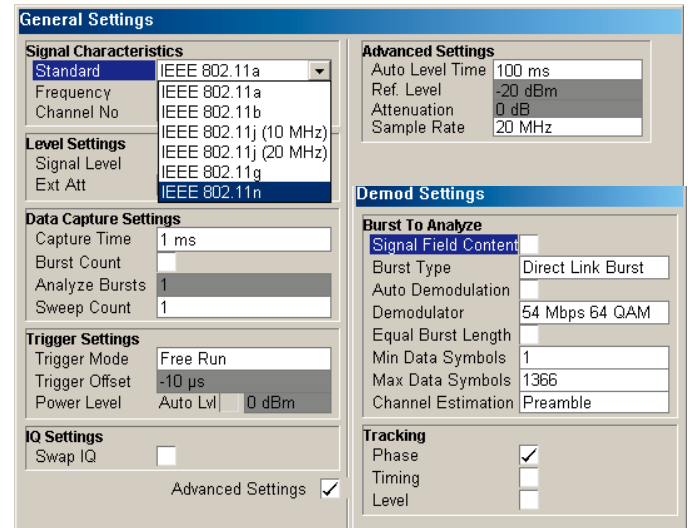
General Settings

Signal Characteristics
Standard | IEEE 802.11a
Frequency
Channel No
IEEE 802.11a
IEEE 802.11b
IEEE 802.11j (10 MHz)
IEEE 802.11j (20 MHz)
IEEE 802.11g
IEEE 802.11n

Level Settings
Signal Level
Ext Att

Data Capture Settings
Capture Time | 1 ms
Burst Count
Analyze Bursts | 1
Sweep Count | 1

Trigger Settings
Trigger Mode | Free Run
Trigger Offset | -10 μs
Power Level | Auto Lvl | 0 dBm

IQ Settings
Swap IQ

Advanced Settings ✓

Advanced Settings
Auto Level Time | 100 ms
Ref. Level | -20 dBm
Attenuation | 0 dB
Sample Rate | 20 MHz

Demod Settings

Burst To Analyze
Signal Field Content
Burst Type | Direct Link Burst
Auto Demodulation
Demodulator | 54 Mbps 64 QAM
Equal Burst Length
Min Data Symbols | 1
Max Data Symbols | 1366
Channel Estimation | Preamble

Tracking
Phase ✓
Timing
Level